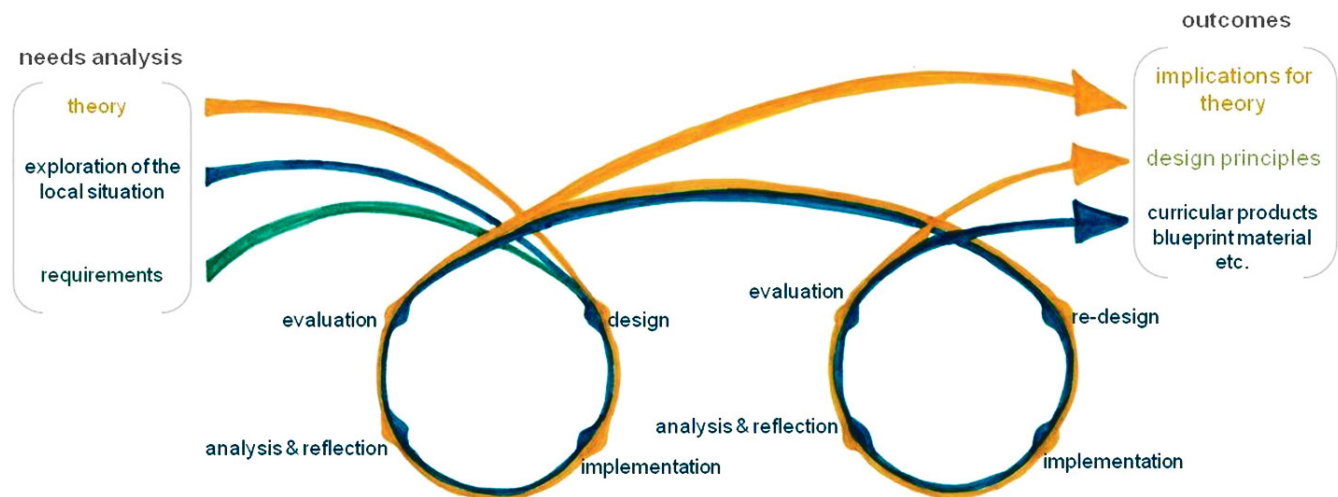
needs analysis

theory

exploration of the local situation

requirements

outcomes

implications for theory

design principles

curricular products blueprint material etc.

evaluation

design

analysis & reflection

implementation

evaluation

re-design

analysis & reflection

implementation